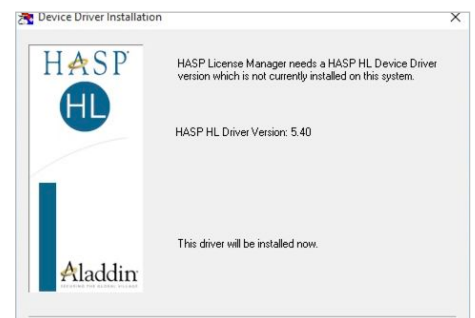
Device Driver Installation

×

HASP

HL

Aladdin

SECURING THE GLOBAL VILLAGE

HASP License Manager needs a HASP HL Device Driver version which is not currently installed on this system.

HASP HL Driver Version: 5.40

This driver will be installed now.